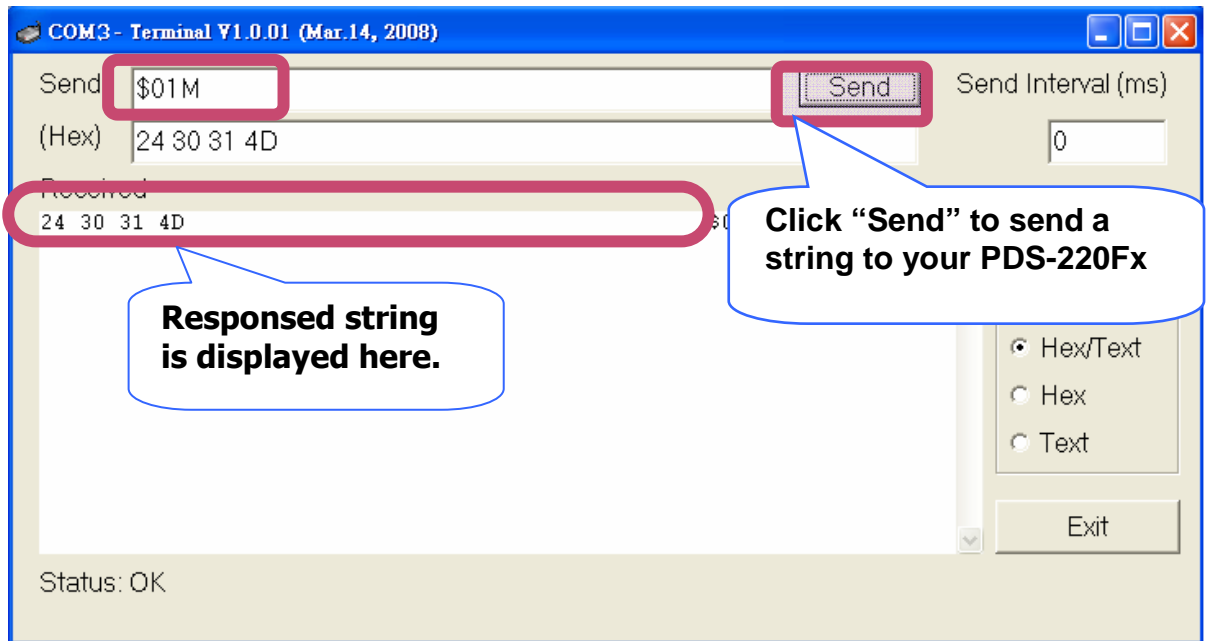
COM3 - Terminal V1.0.01 (Mar.14, 2008)

Send $01M

Send

Send Interval (ms)

(Hex) 24 30 31 4D

0

Received

24 30 31 4D

$0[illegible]

Click "Send" to send a string to your PDS-220Fx

Responsed string is displayed here.

Hex/Text

Hex

Text

Exit

Status: OK